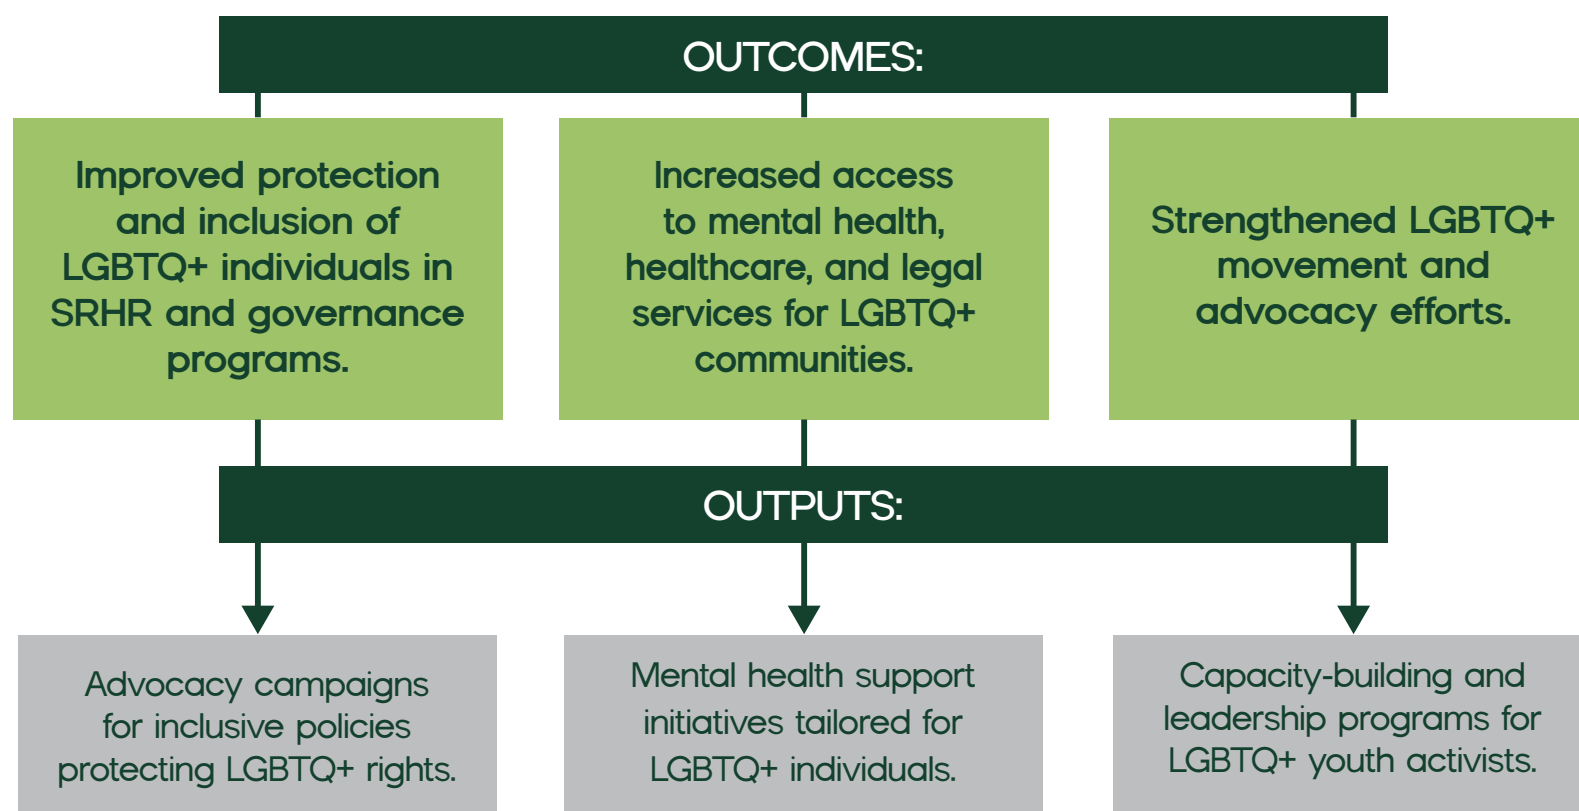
OUTCOMES:

Improved protection and inclusion of LGBTQ+ individuals in SRHR and governance programs.

Increased access to mental health, healthcare, and legal services for LGBTQ+ communities.

Strengthened LGBTQ+ movement and advocacy efforts.

OUTPUTS:

Advocacy campaigns for inclusive policies protecting LGBTQ+ rights.

Mental health support initiatives tailored for LGBTQ+ individuals.

Capacity-building and leadership programs for LGBTQ+ youth activists.